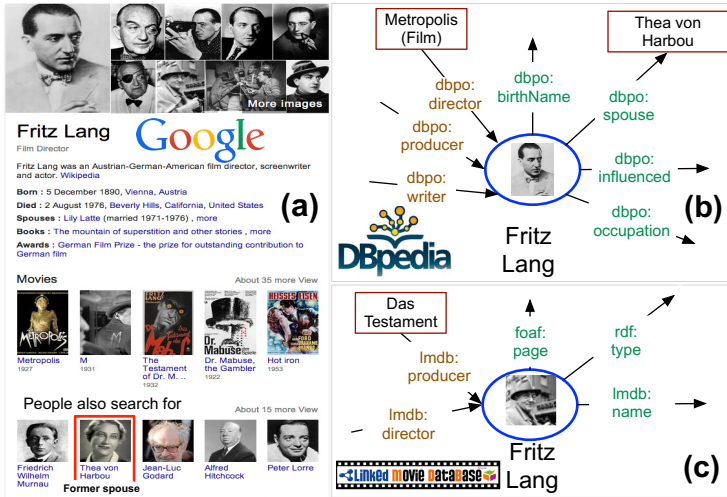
More images

Fritz Lang

Google

Film Director

Fritz Lang was an Austrian-German-American film director, screenwriter and actor. Wikipedia

Born : 5 December 1890, Vienna, Austria

Died : 2 August 1976, Beverly Hills, California, United States

Spouses : Lily Latte (married 1971-1976) , more

Books : The mountain of superstition and other stories , more

Awards : German Film Prize - the prize for outstanding contribution to German film

(a)

Movies

About 35 more View

Metropolis 1927

M 1931

The Testament of Dr. M... 1932

Dr. Mabuse, the Gambler 1922

Hot iron 1953

People also search for

About 15 more View

Friedrich Wilhelm Murnau

Thea von Harbou

Jean-Luc Godard

Alfred Hitchcock

Peter Lorre

Former spouse

Metropolis (Film)

Thea von Harbou

dbpo: director

dbpo: birthName

dbpo: spouse

dbpo: producer

dbpo: writer

dbpo: influenced

dbpo: occupation

(b)

DBpedia

Fritz Lang

Das Testament

foaf: page

rdf: type

lmdb: producer

lmdb: name

lmdb: director

Linked Movie DataBase

Fritz Lang

(c)